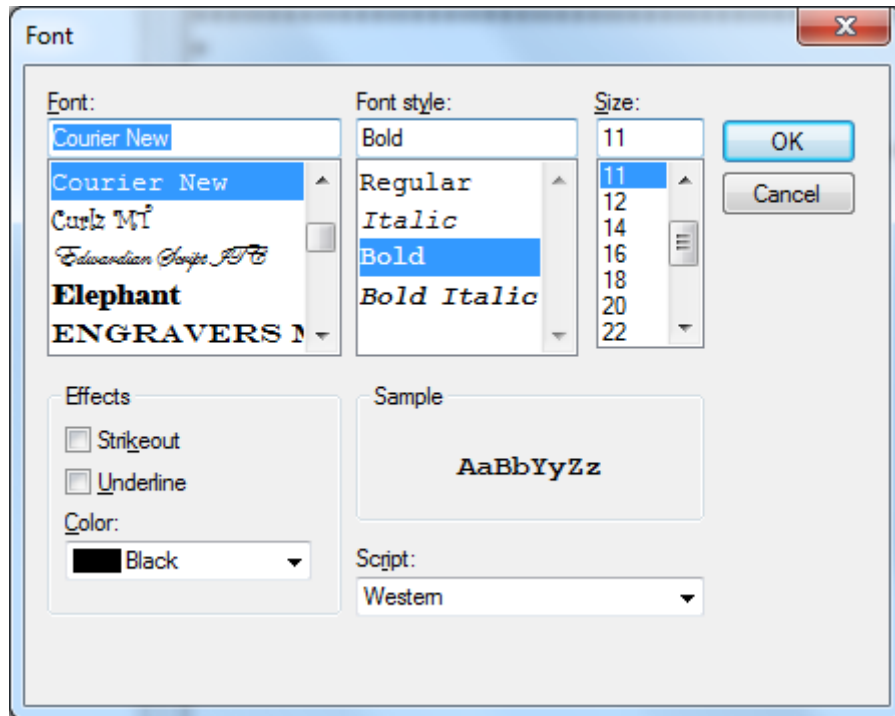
Font

Font:
Courier New
Courier New
Curlz MT
Edwardian Script ITC
Elephant
ENGRAVERS M

Font style:
Bold
Regular
Italic
Bold
Bold Italic

Size:
11
11
12
14
16
18
20
22

OK
Cancel

Effects
Strikeout
Underline
Color:
Black

Sample
AaBbYyZz

Script:
Western